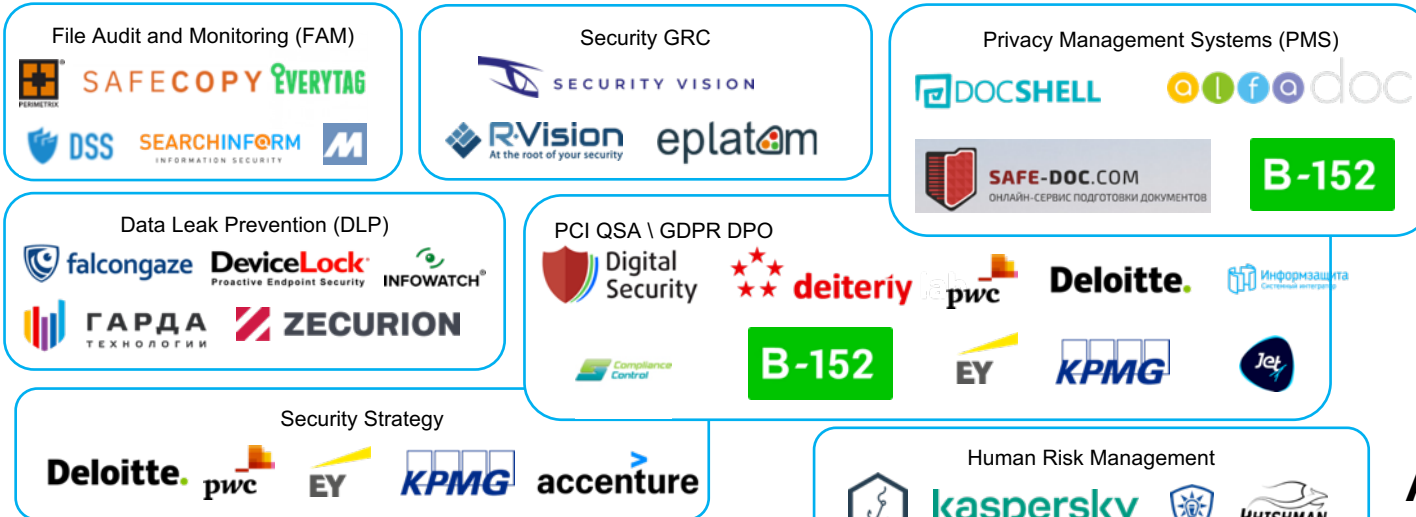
File Audit and Monitoring (FAM)

PERIMETRIX SAFECOPY EVERYTAG

DSS SEARCHINFORM INFORMATION SECURITY

Security GRC

SECURITY VISION

R-Vision At the root of your security eplatom

Privacy Management Systems (PMS)

DOCSHELL alfadoc

SAFE-DOC.COM ОНЛАЙН-СЕРВИС ПОДГОТОВКИ ДОКУМЕНТОВ B-152

Data Leak Prevention (DLP)

falcongaze DeviceLock Proactive Endpoint Security INFOWATCH

ГАРДА ТЕХНОЛОГИИ ZECURION

PCI QSA \ GDPR DPO

Digital Security deiteriy pwc Deloitte. Информзащита Системный интегратор

Compliance Control B-152 EY KPMG Jet

Security Strategy

Deloitte. pwc EY KPMG accenture

Human Risk Management

kaspersky